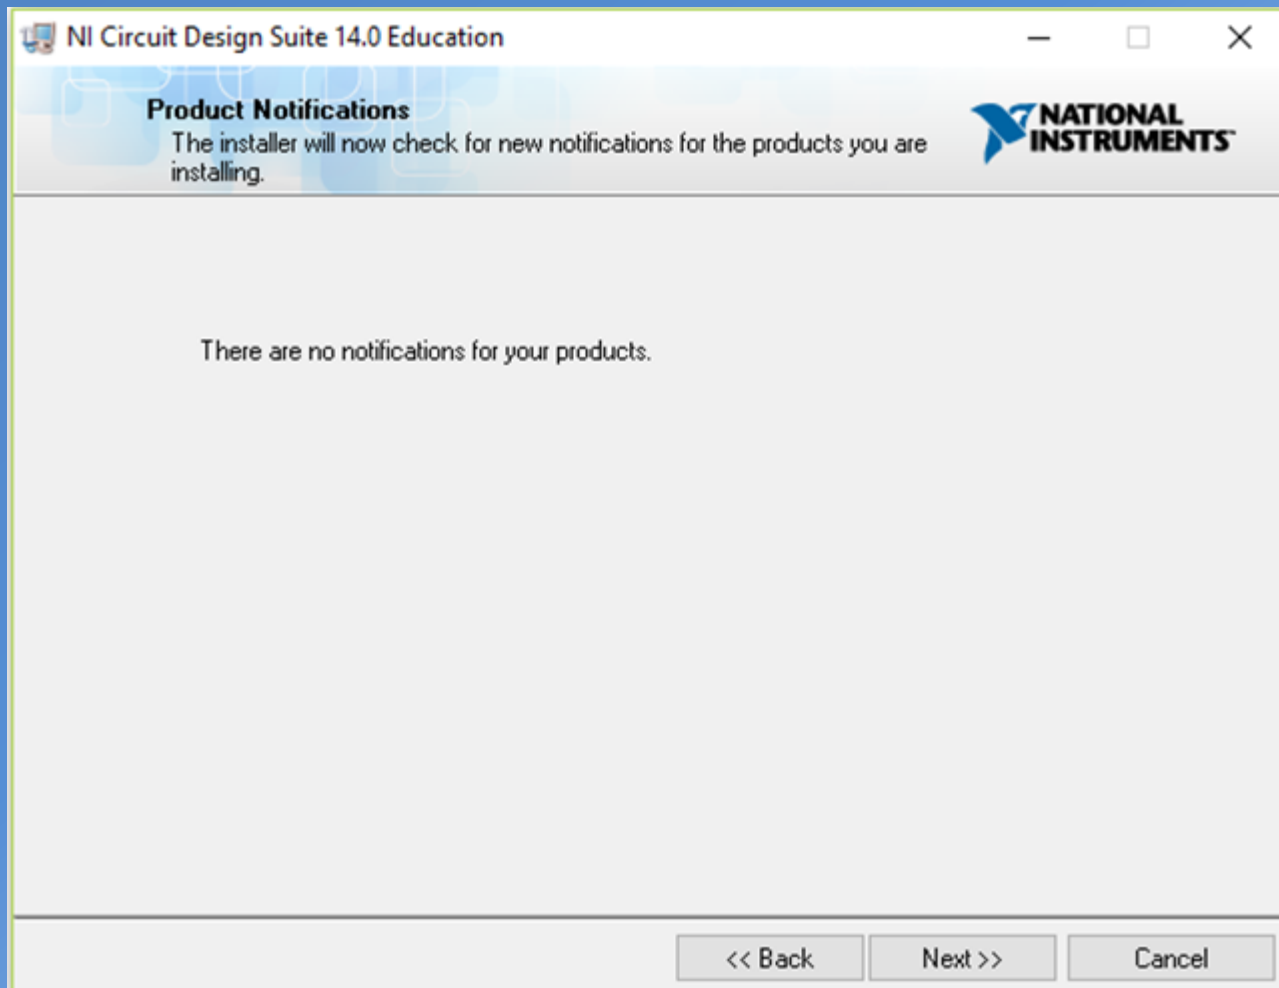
NI Circuit Design Suite 14.0 Education

Product Notifications
The installer will now check for new notifications for the products you are installing.

NATIONAL INSTRUMENTS

There are no notifications for your products.

<< Back
Next >>
Cancel